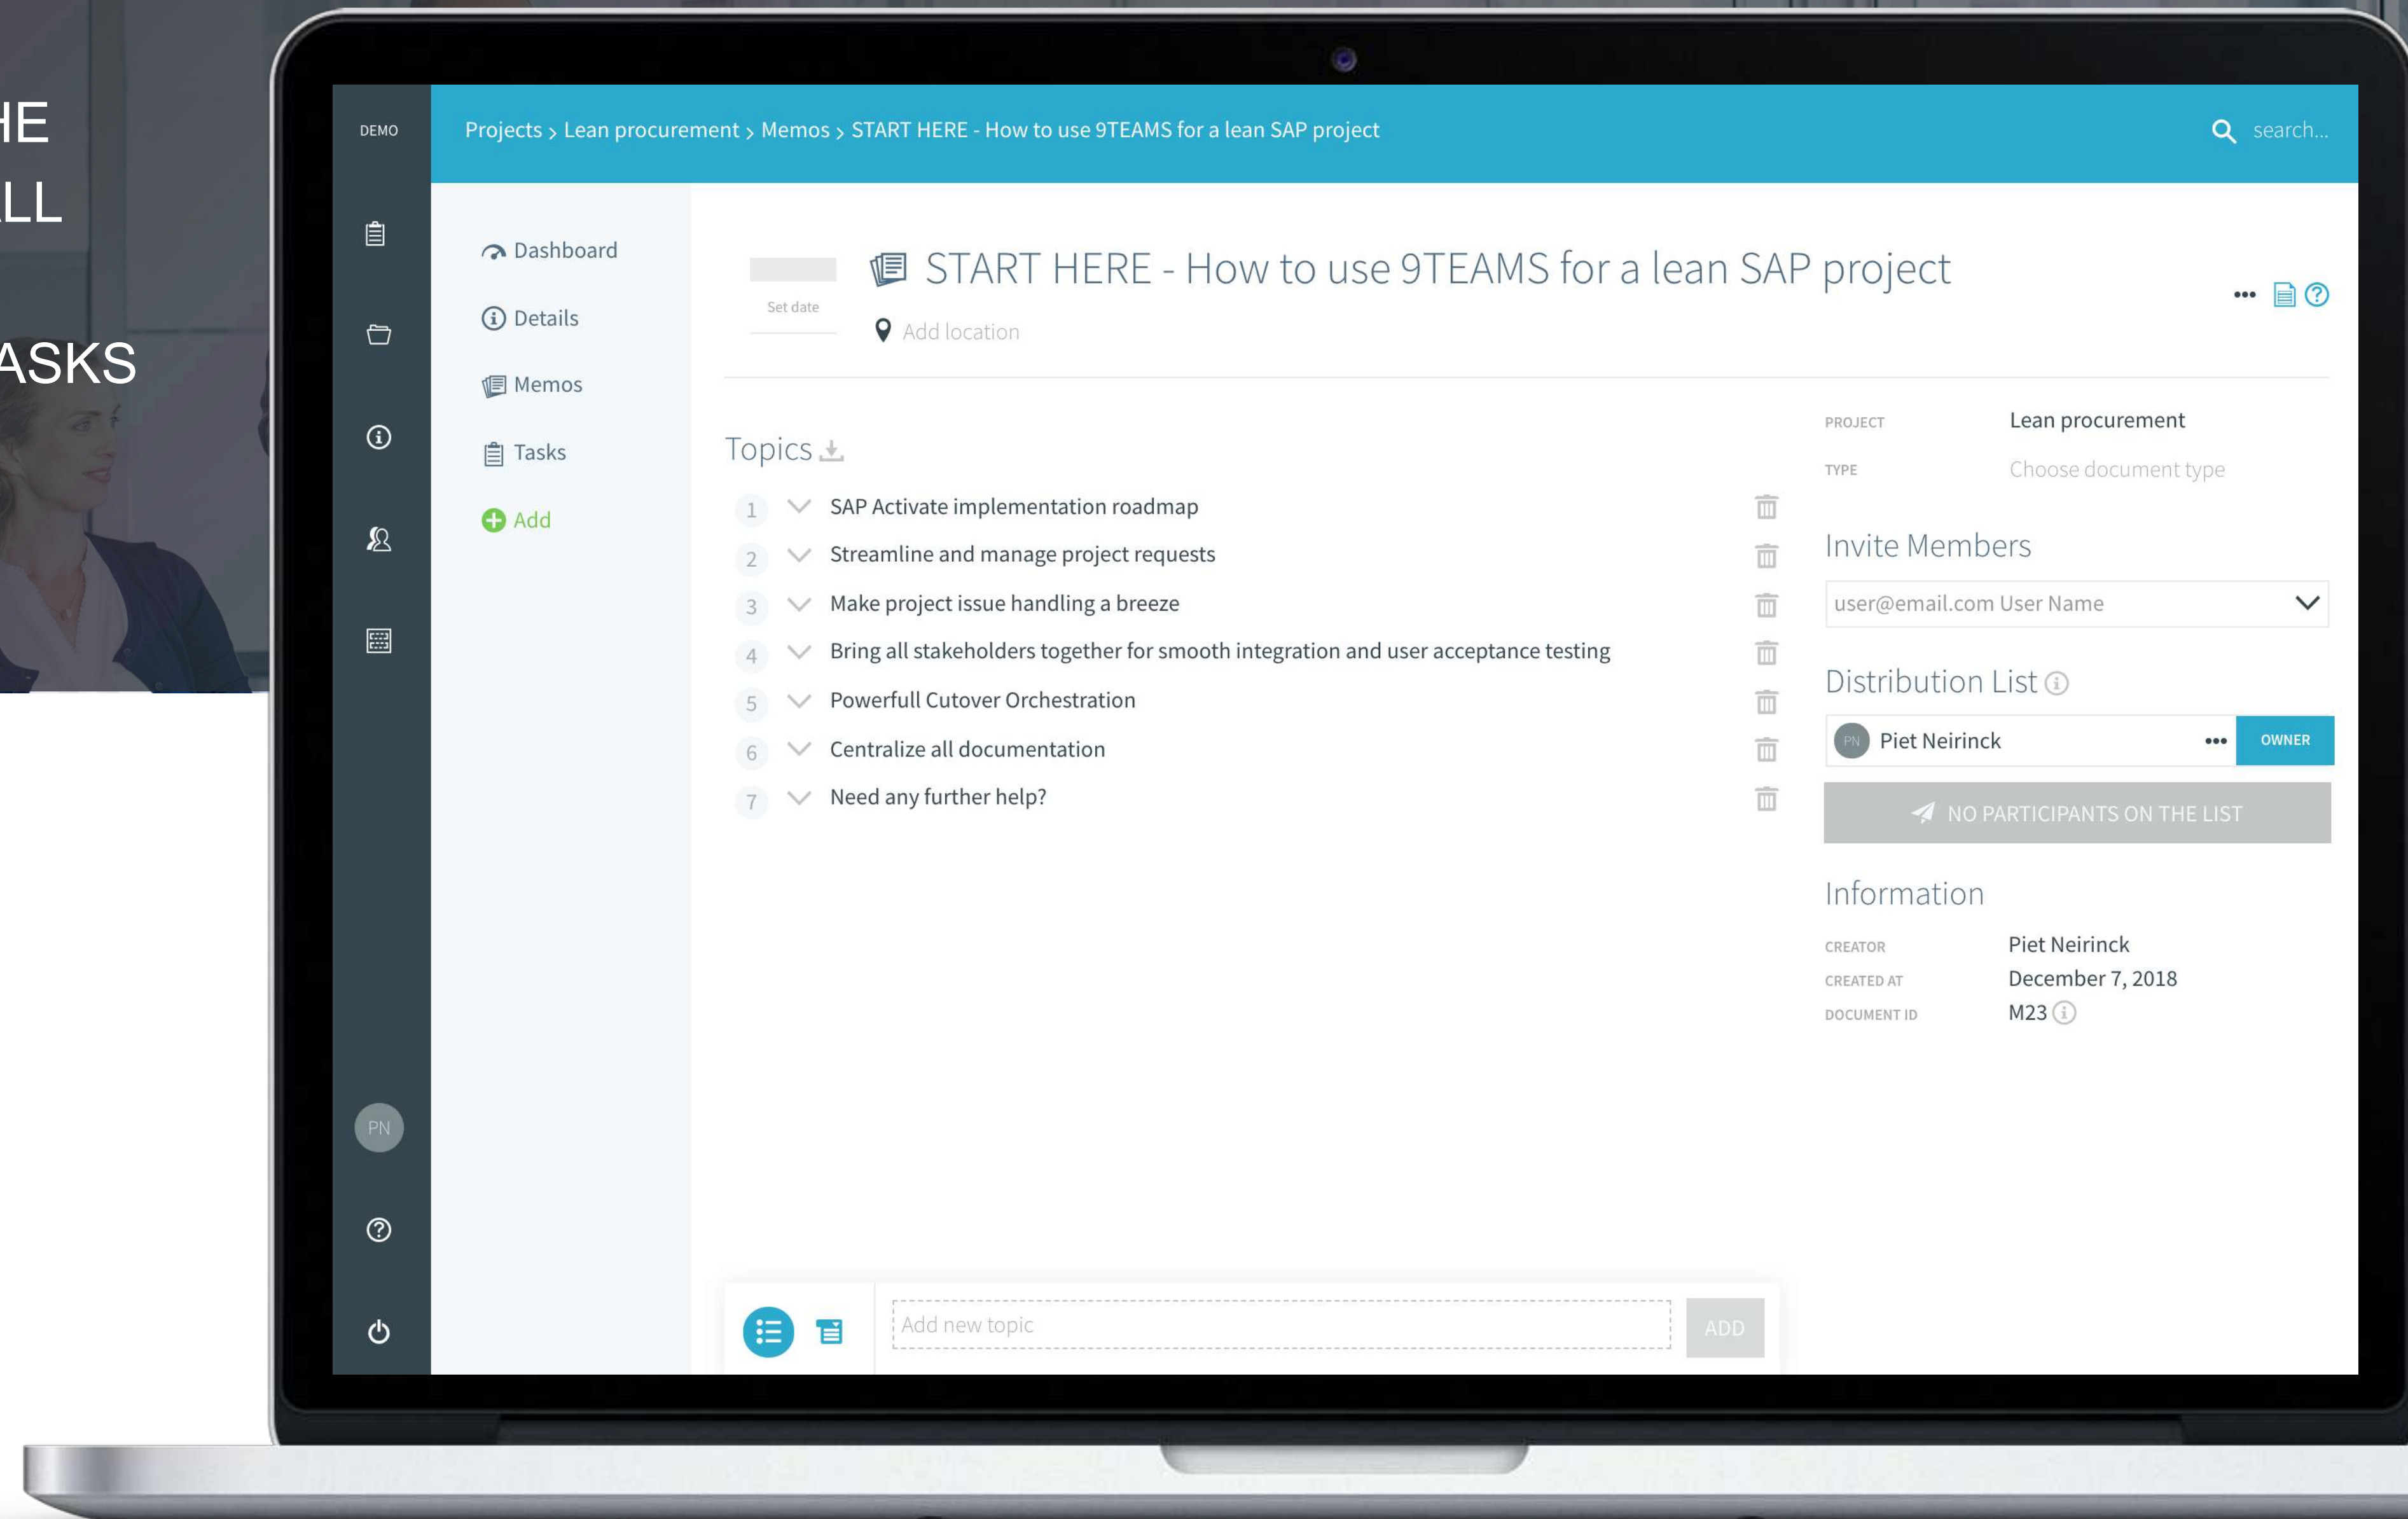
HE
LL
ASKS

DEMO

Projects › Lean procurement › Memos › START HERE - How to use 9TEAMS for a lean SAP project

search...

Dashboard
Details
Memos
Tasks
Add

Set date

START HERE - How to use 9TEAMS for a lean SAP project

Add location

Topics

1 SAP Activate implementation roadmap
2 Streamline and manage project requests
3 Make project issue handling a breeze
4 Bring all stakeholders together for smooth integration and user acceptance testing
5 Powerfull Cutover Orchestration
6 Centralize all documentation
7 Need any further help?

PROJECT Lean procurement
TYPE Choose document type

Invite Members

user@email.com User Name

Distribution List

PN Piet Neirinck OWNER

NO PARTICIPANTS ON THE LIST

Information

CREATOR Piet Neirinck
CREATED AT December 7, 2018
DOCUMENT ID M23

PN

Add new topic ADD